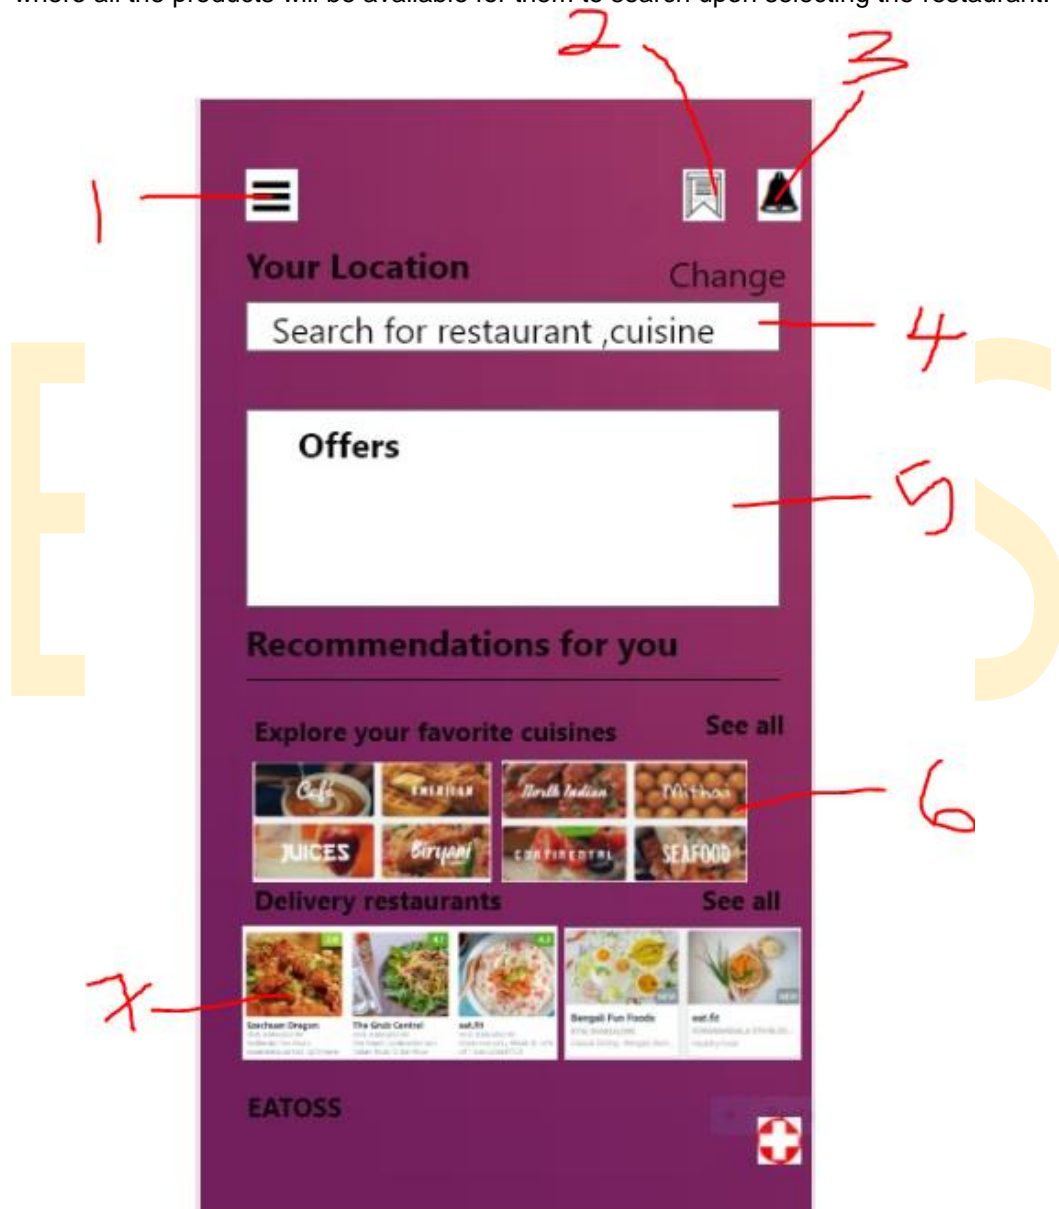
where all the products will be available for them to search upon selecting the restaurant.

2

3

1

Your Location

Change

Search for restaurant ,cuisine

4

Offers

5

Recommendations for you

Explore your favorite cuisines

See all

Cafe

American

North Indian

Mithai

Juices

Biryani

Continental

Seafood

6

Delivery restaurants

See all

7

Szechuan Dragon

The Grub Central

eat.fit

Bengali Fun Foods

eat.fit

EATOSS